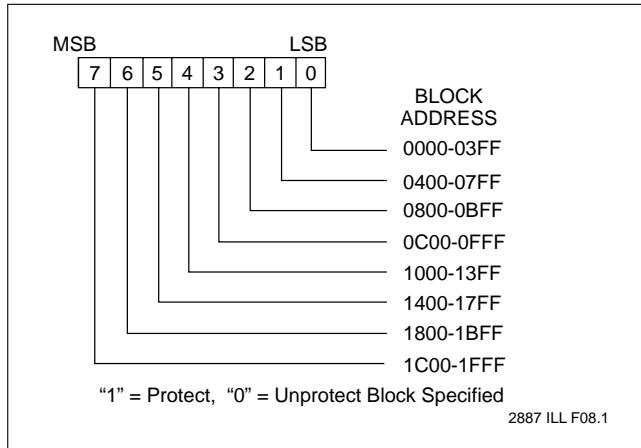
MSB LSB

| 7 | 6 | 5 | 4 | 3 | 2 | 1 | 0 |
|---|---|---|---|---|---|---|---|

BLOCK ADDRESS

0000-03FF

0400-07FF

0800-0BFF

0C00-0FFF

1000-13FF

1400-17FF

1800-1BFF

1C00-1FFF

“1” = Protect, “0” = Unprotect Block Specified

2887 ILL F08.1